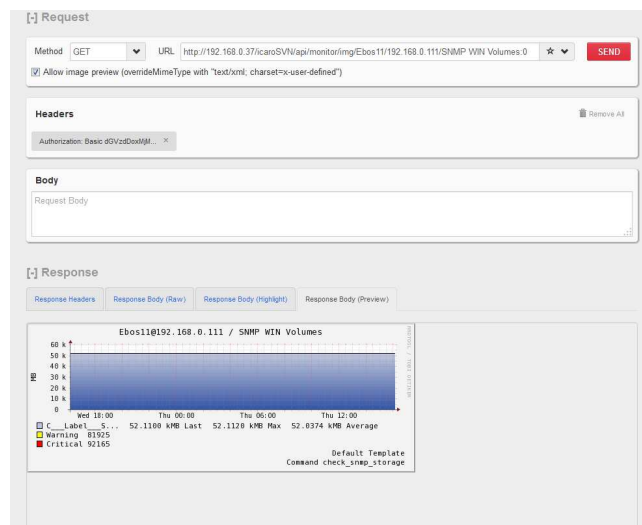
[-] Request

Method GET URL http://192.168.0.37/icaroSVN/api/monitor/img/Ebos11/192.168.0.111/SNMP WIN Volumes:0 SEND

Allow image preview (overrideMimeType with "text/xml; charset=x-user-defined")

Headers

Remove All

Authorization: Basic dGVzdDoxMjM... ×

Body

Request Body

[-] Response

Response Headers | Response Body (Raw) | Response Body (Highlight) | Response Body (Preview)

Ebos11@192.168.0.111 / SNMP WIN Volumes

60 k
50 k
40 k
30 k
20 k
10 k
0

MB

Wed 18:00 Thu 00:00 Thu 06:00 Thu 12:00

C__Label__S... 52.1100 kMB Last 52.1120 kMB Max 52.0374 kMB Average
Warning 81925
Critical 92165

Default Template
Command check_snmp_storage

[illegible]